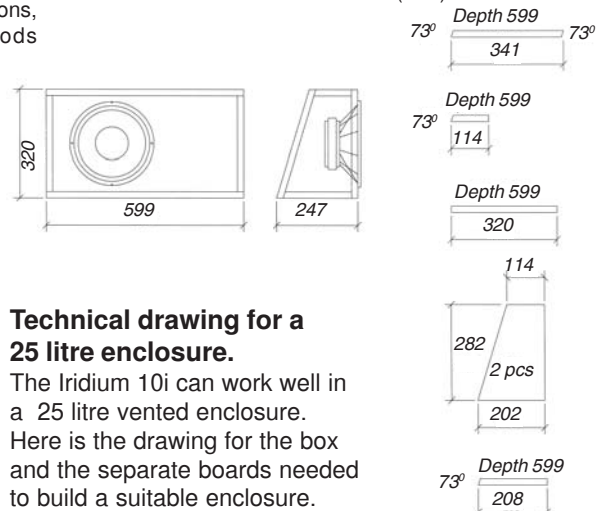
ons,
ods

$73^0$ Depth 599 $73^0$
341

Depth 599
$73^0$
114

Depth 599
320

320
599
247

114
282
2 pcs
202

**Technical drawing for a 25 litre enclosure.**
The Iridium 10i can work well in a 25 litre vented enclosure. Here is the drawing for the box and the separate boards needed to build a suitable enclosure.

$73^0$ Depth 599
208